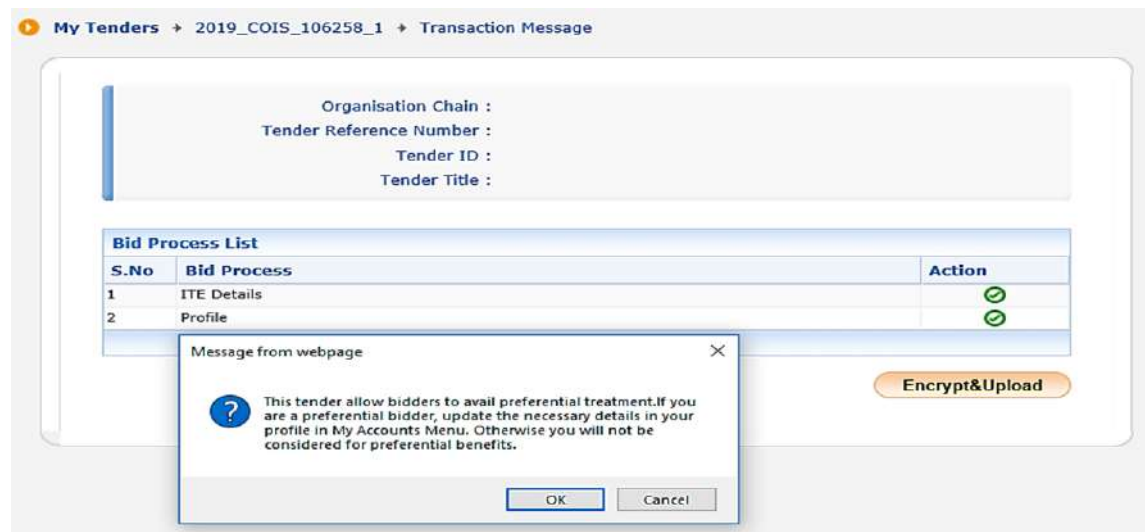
My Tenders + 2019_COIS_106258_1 + Transaction Message

Organisation Chain :
Tender Reference Number :
Tender ID :
Tender Title :

Bid Process List

| S.No | Bid Process | Action |
|---|---|---|
| 1 | ITE Details | |
| 2 | Profile | |

Message from webpage

This tender allow bidders to avail preferential treatment.If you are a preferential bidder, update the necessary details in your profile in My Accounts Menu. Otherwise you will not be considered for preferential benefits.

OK Cancel

Encrypt&Upload